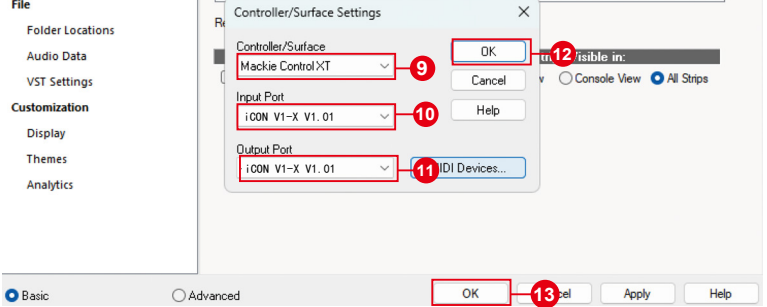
File
Folder Locations
Audio Data
VST Settings
Customization
Display
Themes
Analytics

Re

Controller/Surface Settings
Controller/Surface
Mackie Control XT
9
Input Port
iCON V1-X V1.01
10
Output Port
iCON V1-X V1.01
11
OK
12
Cancel
Help
IDI Devices...

Visible in:
v
Console View
All Strips

Basic
Advanced
OK
13
cel
Apply
Help